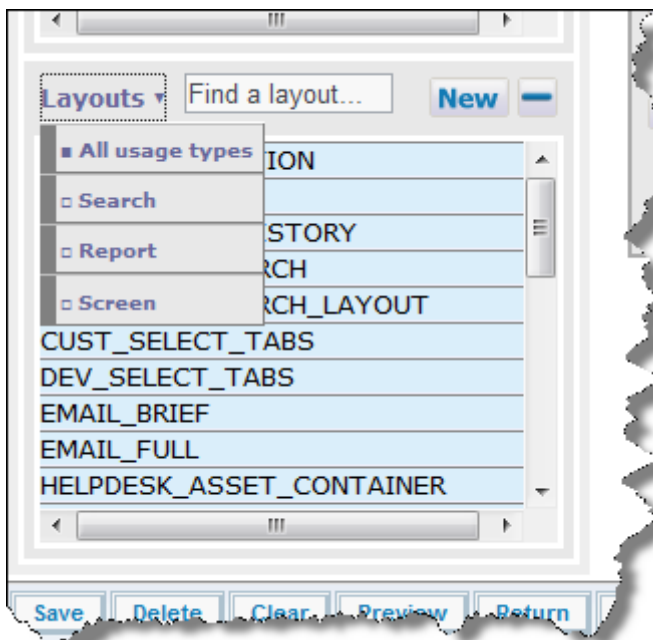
Layouts ▾ Find a layout... New —

▪ All usage types
▫ Search
▫ Report
▫ Screen

ION
STORY
RCH
RCH_LAYOUT
CUST_SELECT_TABS
DEV_SELECT_TABS
EMAIL_BRIEF
EMAIL_FULL
HELPDESK_ASSET_CONTAINER

Save Delete Clear Preview Return